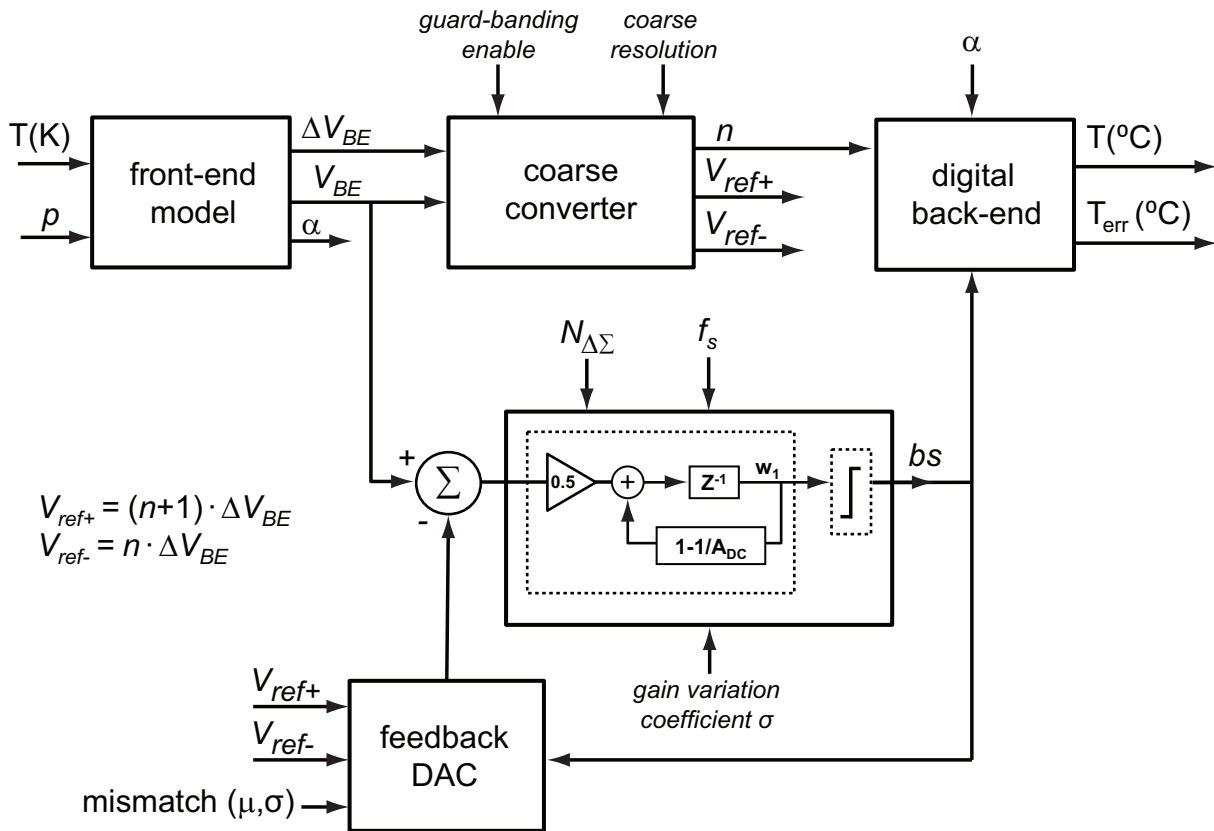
guard-banding enable

coarse resolution

$\alpha$

T(K)

$p$

front-end model

$\Delta V_{BE}$

$V_{BE}$

$\alpha$

coarse converter

$n$

$V_{ref+}$

$V_{ref-}$

digital back-end

T(ºC)

$T_{err}$ (ºC)

$N_{\Delta\Sigma}$

$f_s$

+

-

$\Sigma$

0.5

+

$Z^{-1}$

$w_1$

$1-1/A_{DC}$

$bs$

$V_{ref+} = (n+1) \cdot \Delta V_{BE}$
$V_{ref-} = n \cdot \Delta V_{BE}$

gain variation coefficient $\sigma$

$V_{ref+}$

$V_{ref-}$

mismatch $(\mu,\sigma)$

feedback DAC